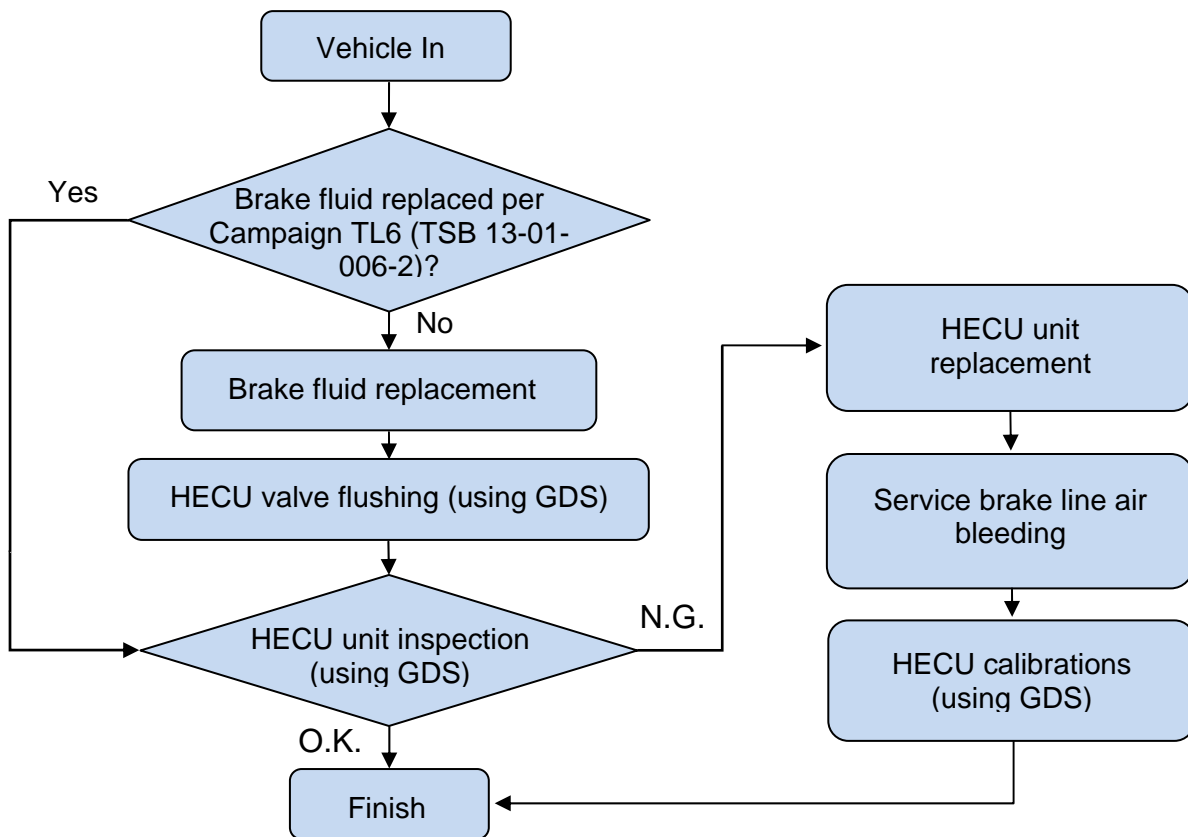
Vehicle In

Yes

Brake fluid replaced per Campaign TL6 (TSB 13-01-006-2)?

No

Brake fluid replacement

HECU valve flushing (using GDS)

HECU unit inspection (using GDS)

N.G.

O.K.

Finish

HECU unit replacement

Service brake line air bleeding

HECU calibrations (using GDS)